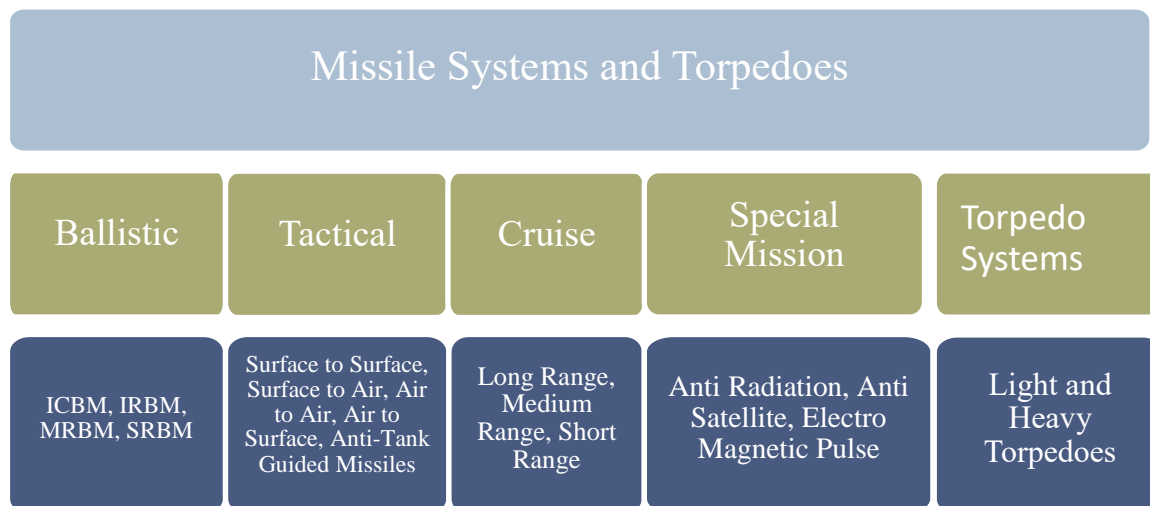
Missile Systems and Torpedoes

Ballistic

Tactical

Cruise

Special Mission

Torpedo Systems

ICBM, IRBM, MRBM, SRBM

Surface to Surface, Surface to Air, Air to Air, Air to Surface, Anti-Tank Guided Missiles

Long Range, Medium Range, Short Range

Anti Radiation, Anti Satellite, Electro Magnetic Pulse

Light and Heavy Torpedoes